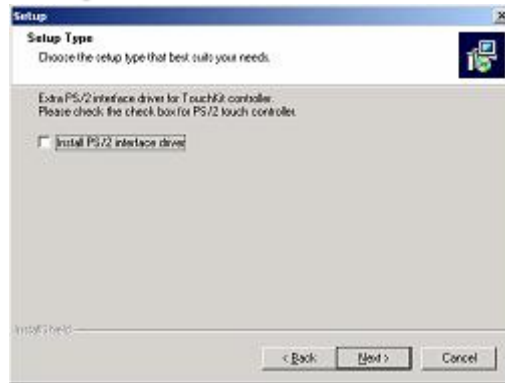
Setup

Setup Type

Choose the setup type that best suits your needs.

Extra PS/2 interface driver for TouchKit controller.
Please check the check box for PS/2 touch controller.

Install PS/2 interface driver

InstallShield

< Back

Next >

Cancel